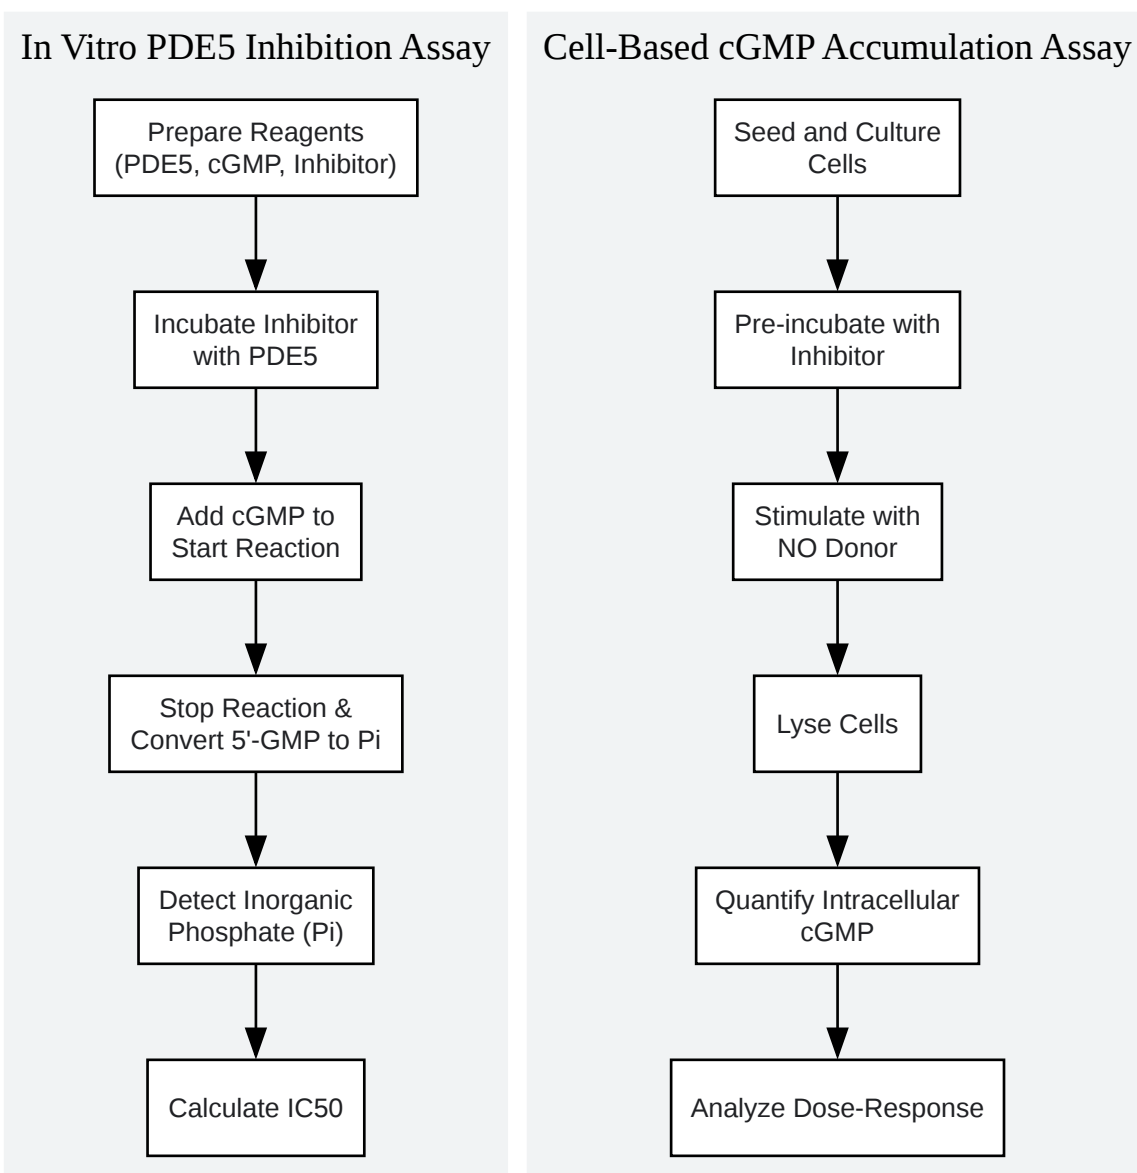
In Vitro PDE5 Inhibition Assay

Prepare Reagents (PDE5, cGMP, Inhibitor)

Incubate Inhibitor with PDE5

Add cGMP to Start Reaction

Stop Reaction & Convert 5'-GMP to Pi

Detect Inorganic Phosphate (Pi)

Calculate IC50

Cell-Based cGMP Accumulation Assay

Seed and Culture Cells

Pre-incubate with Inhibitor

Stimulate with NO Donor

Lyse Cells

Quantify Intracellular cGMP

Analyze Dose-Response